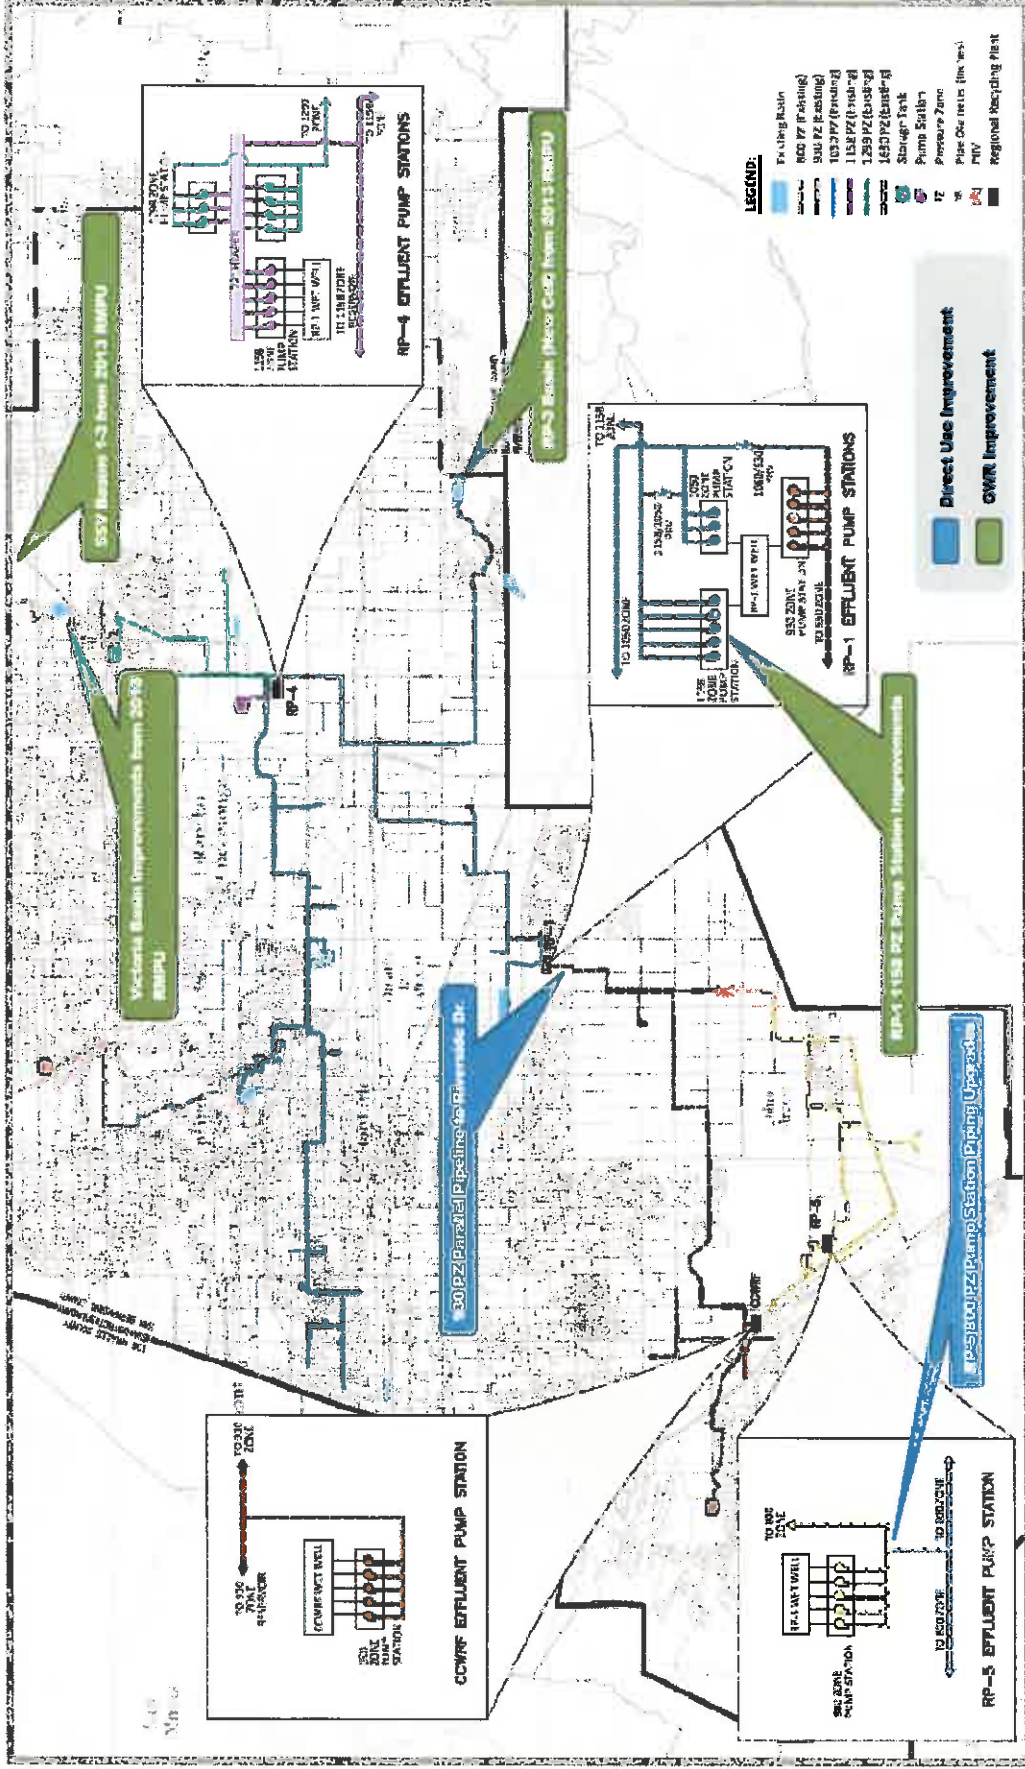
RP-4 EFFLUENT PUMP STATIONS

1158 ZONE PUMP STATION

RP-1 WET WELL

TO 1299 ZONE

TO 1158 ZONE

RP-1 EFFLUENT PUMP STATIONS

RP-1 WET WELL

930 ZONE PUMP STATION

TO 930 ZONE

1158 ZONE PUMP STATION

TO 1050 ZONE

LEGEND:

Existing Basin
800 PZ (Existing)
930 PZ (Existing)
1050 PZ (Existing)
1158 PZ (Existing)
1299 PZ (Existing)
1630 PZ (Existing)
Storage Tank
Pump Station
Pressure Zone
Pipe Diameters (inches)
MV
Regional Recycling Plant

Direct Use Improvement

GWR Improvement

SCF Basins 1-3 from 2013 RMPU

RP-3 Basin (New Cell) from 2013 RMPU

Victoria Basin Improvements from 2013 RMPU

930 PZ Parallel Pipeline to Riverside Dr.

RP-1 1158 PZ Pump Station Improvements

RP-5 800 PZ Pump Station Piping Upgrades

RP-4

RP-1

RP-5

CCWRF

CCWRF EFFLUENT PUMP STATION

CCWRF WET WELL

930 ZONE PUMP STATION

TO 930 ZONE

TO 930 ZONE RESERVOIR

RP-5 EFFLUENT PUMP STATION

RP-5 WET WELL

800 ZONE PUMP STATION

TO 800 ZONE

TO 800 ZONE